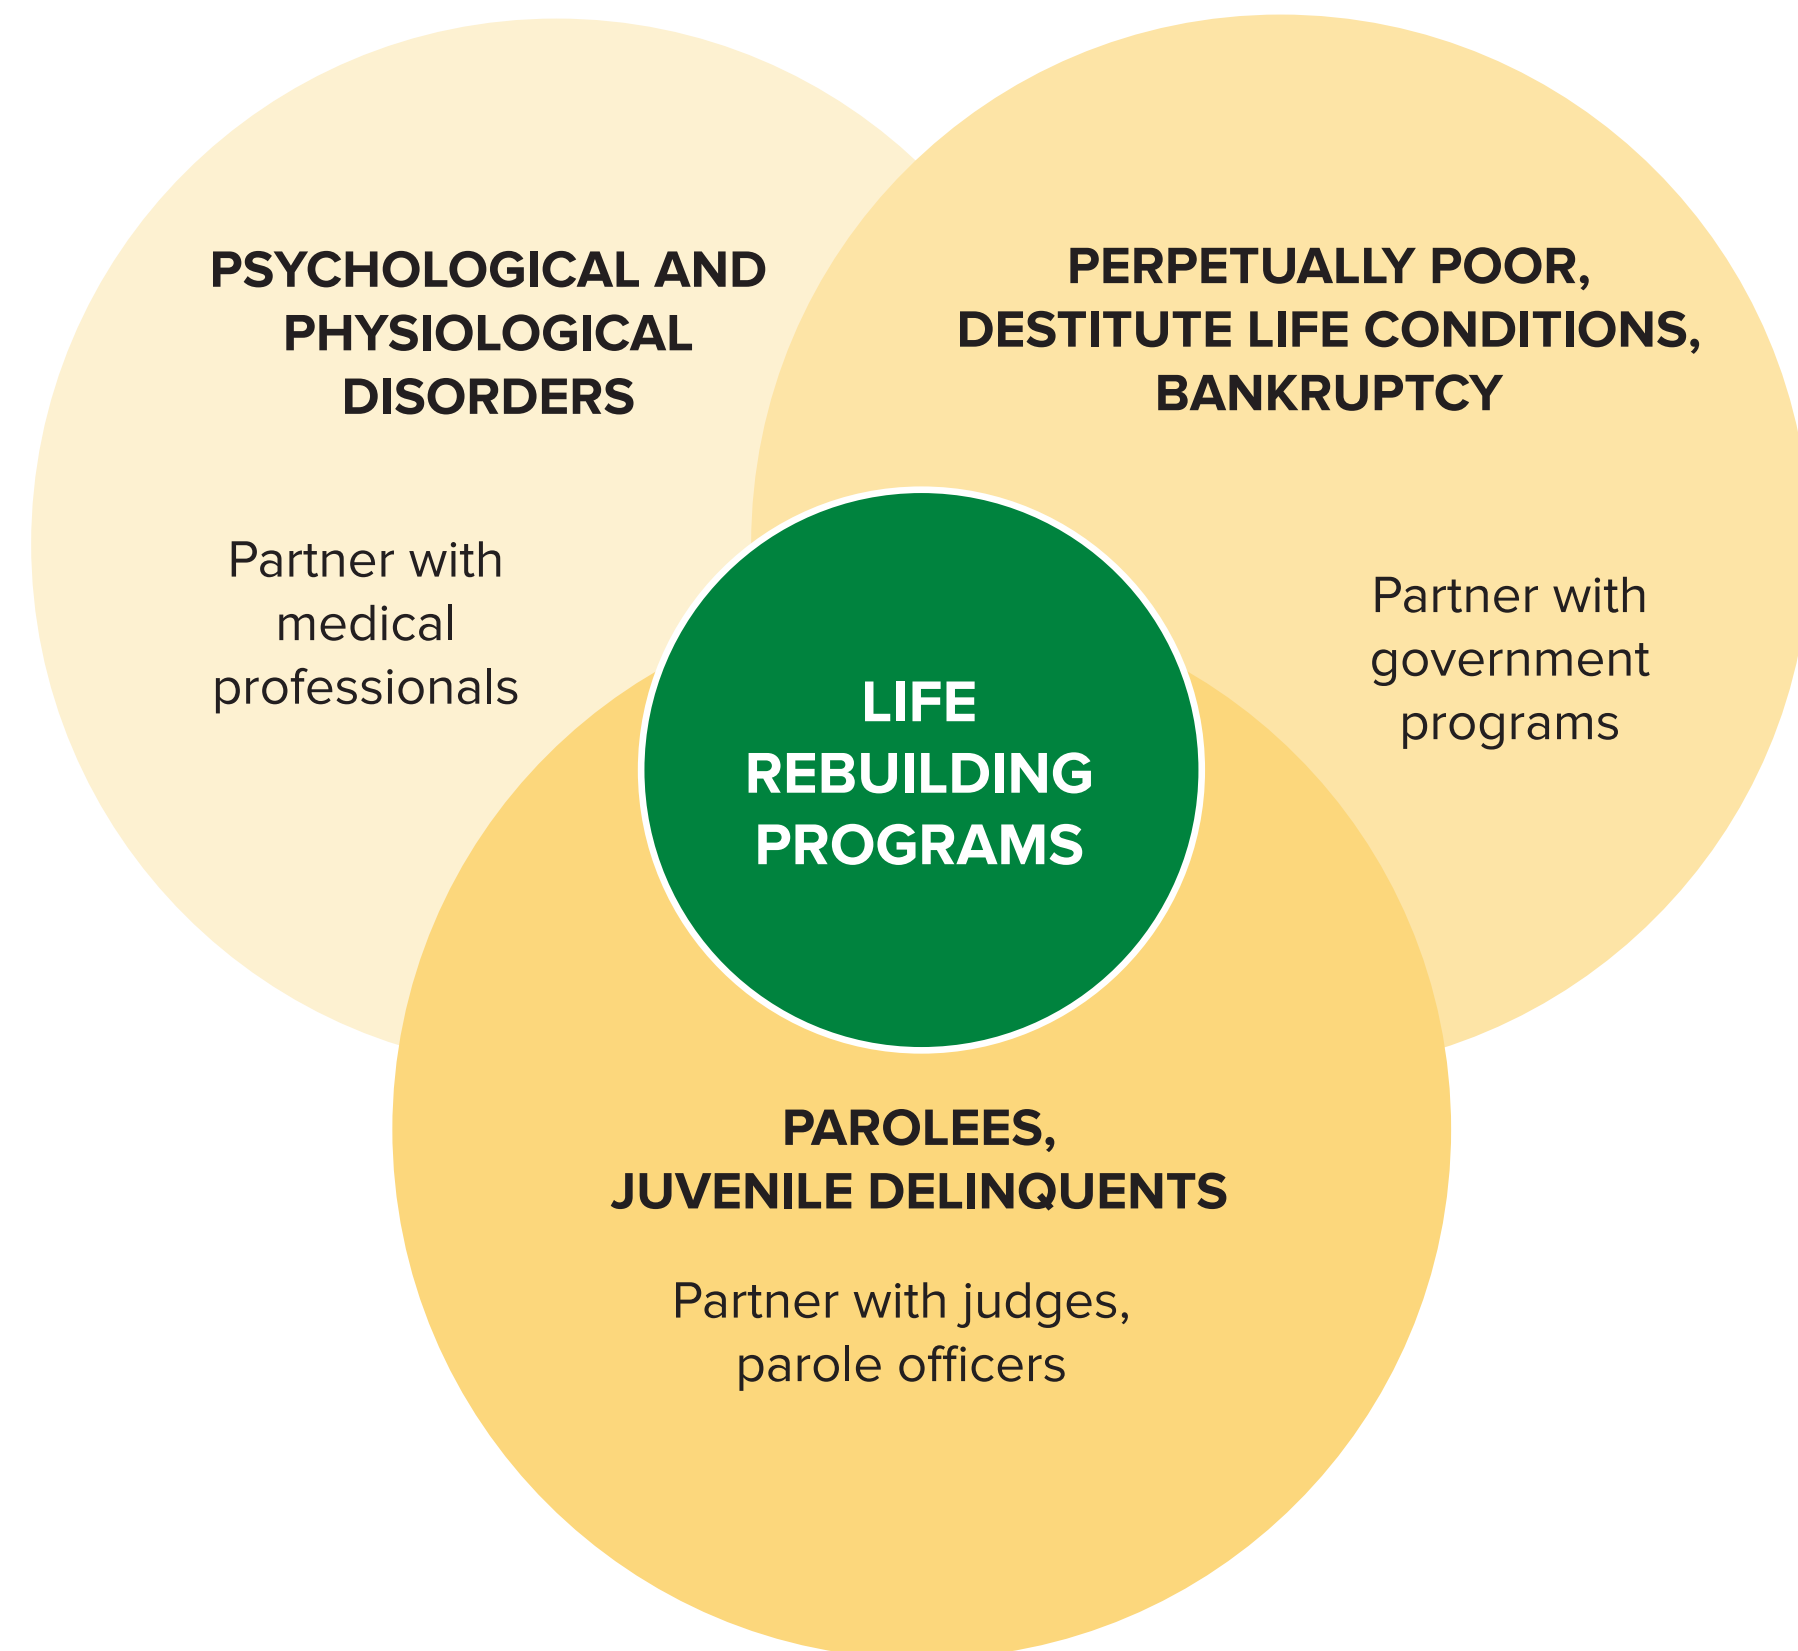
PSYCHOLOGICAL AND PHYSIOLOGICAL DISORDERS

Partner with medical professionals

PERPETUALLY POOR, DESTITUTE LIFE CONDITIONS, BANKRUPTCY

Partner with government programs

LIFE REBUILDING PROGRAMS

PAROLEES, JUVENILE DELINQUENTS

Partner with judges, parole officers